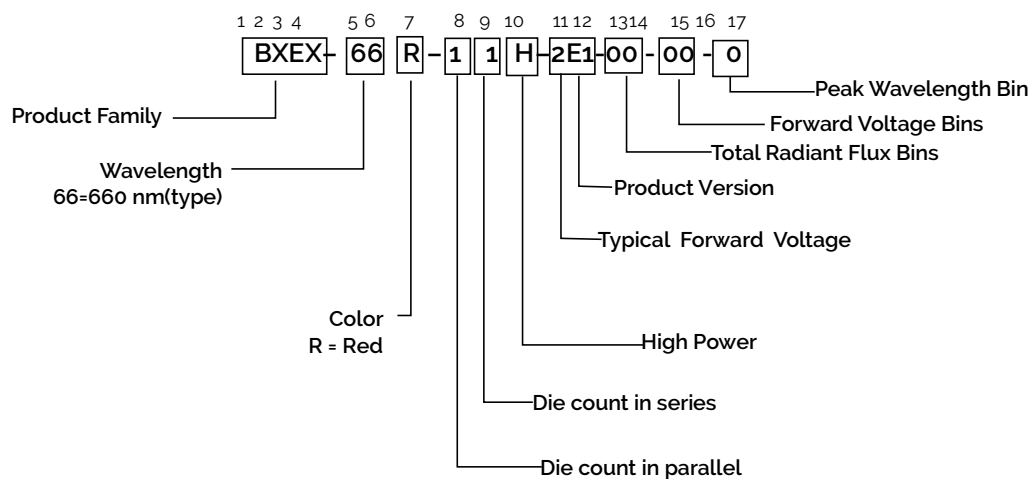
1 2 3 4 5 6 7 8 9 10 11 12 13 14 15 16 17

BXEX - 66 R - 1 1 H - 2E1 - 00 - 00 - 0

Peak Wavelength Bin

Product Family

Forward Voltage Bins

Total Radiant Flux Bins

Wavelength
66=660 nm(type)

Product Version

Typical Forward Voltage

Color
R = Red

High Power

Die count in series

Die count in parallel